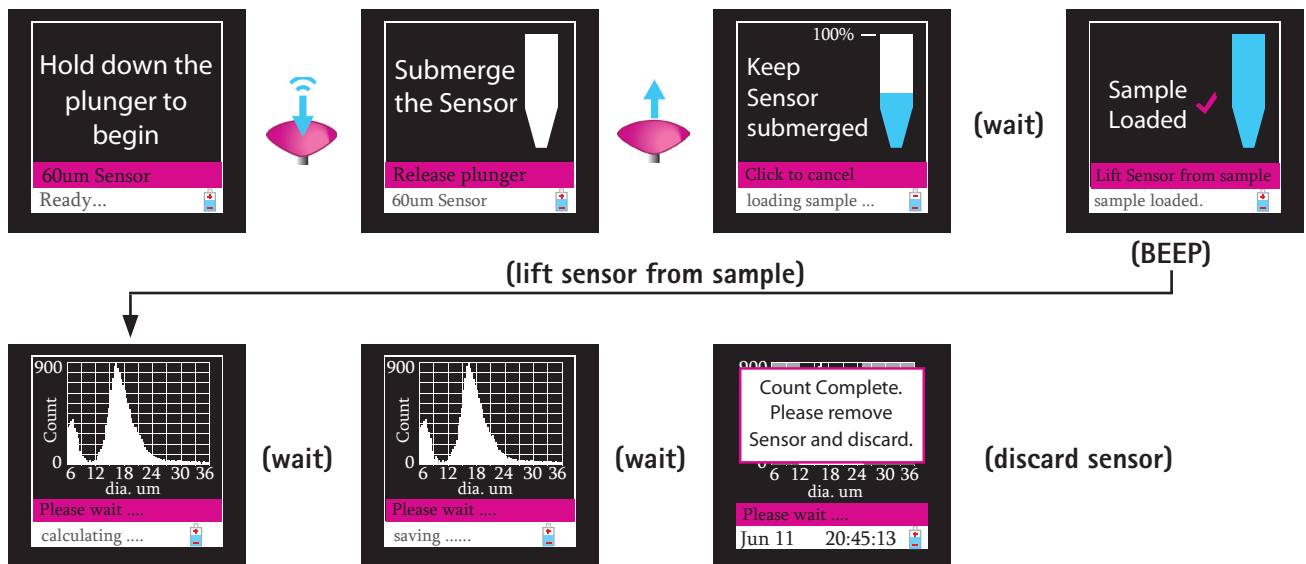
Hold down the plunger to begin

60um Sensor

Ready...

Submerge the Sensor

Release plunger

60um Sensor

100%

Keep Sensor submerged

Click to cancel

loading sample ...

(wait)

Sample Loaded

Lift Sensor from sample

sample loaded.

(BEEP)

(lift sensor from sample)

900

Count

0

6 12 18 24 30 36

dia. um

Please wait ....

calculating ....

(wait)

900

Count

0

6 12 18 24 30 36

dia. um

Please wait ....

saving ......

(wait)

900

Count Complete. Please remove Sensor and discard.

6 12 18 24 30 36

dia. um

Please wait ....

Jun 11 20:45:13

(discard sensor)